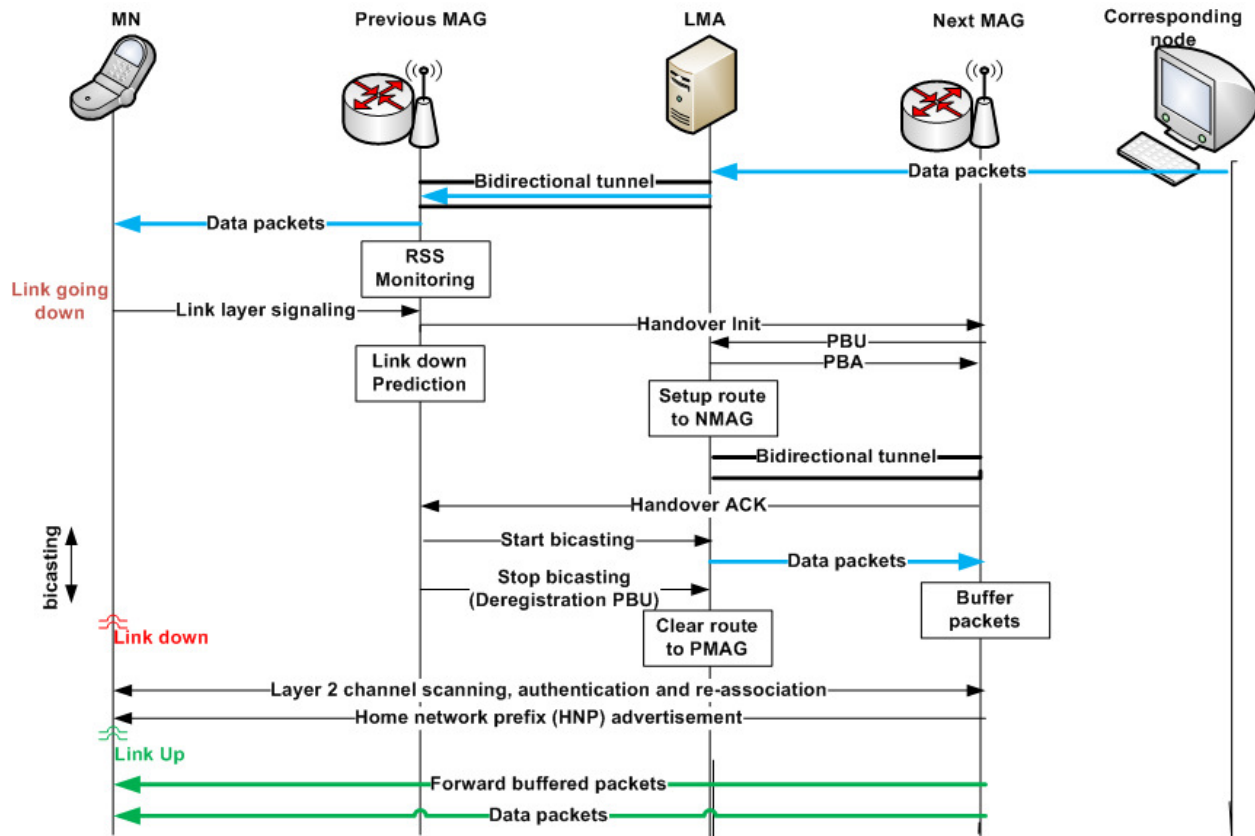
MN

Previous MAG

LMA

Next MAG

Corresponding node

Bidirectional tunnel

Data packets

Data packets

RSS Monitoring

Link going down

Link layer signaling

Handover Init

PBU

PBA

Link down Prediction

Setup route to NMAG

Bidirectional tunnel

Handover ACK

bicasting

Start bicasting

Data packets

Stop bicasting (Deregistration PBU)

Buffer packets

Link down

Clear route to PMAG

Layer 2 channel scanning, authentication and re-association

Home network prefix (HNP) advertisement

Link Up

Forward buffered packets

Data packets